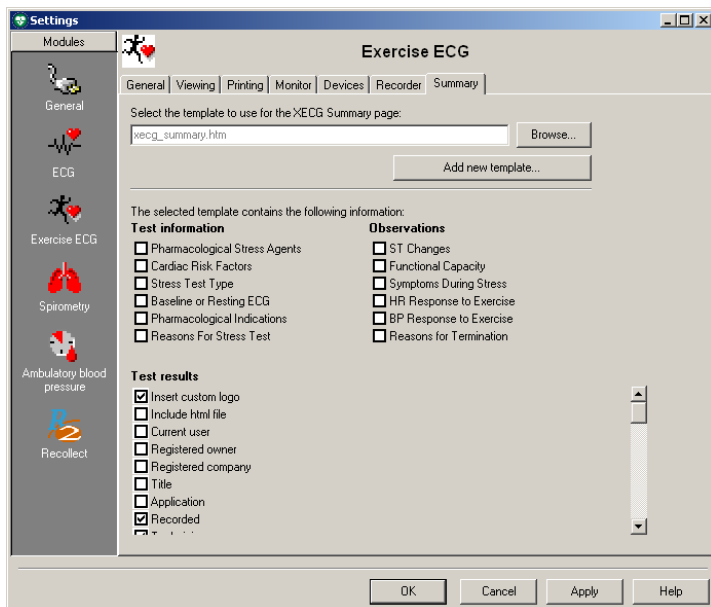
Settings

Modules

General

ECG

Exercise ECG

Spirometry

Ambulatory blood pressure

Recollect

Exercise ECG

General | Viewing | Printing | Monitor | Devices | Recorder | Summary

Select the template to use for the XECG Summary page:

xecg_summary.htm

Browse...

Add new template...

The selected template contains the following information:

**Test information**
☐ Pharmacological Stress Agents
☐ Cardiac Risk Factors
☐ Stress Test Type
☐ Baseline or Resting ECG
☐ Pharmacological Indications
☐ Reasons For Stress Test

**Observations**
☐ ST Changes
☐ Functional Capacity
☐ Symptoms During Stress
☐ HR Response to Exercise
☐ BP Response to Exercise
☐ Reasons for Termination

**Test results**
☑ Insert custom logo
☐ Include html file
☐ Current user
☐ Registered owner
☐ Registered company
☐ Title
☐ Application
☑ Recorded
☑ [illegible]

OK | Cancel | Apply | Help